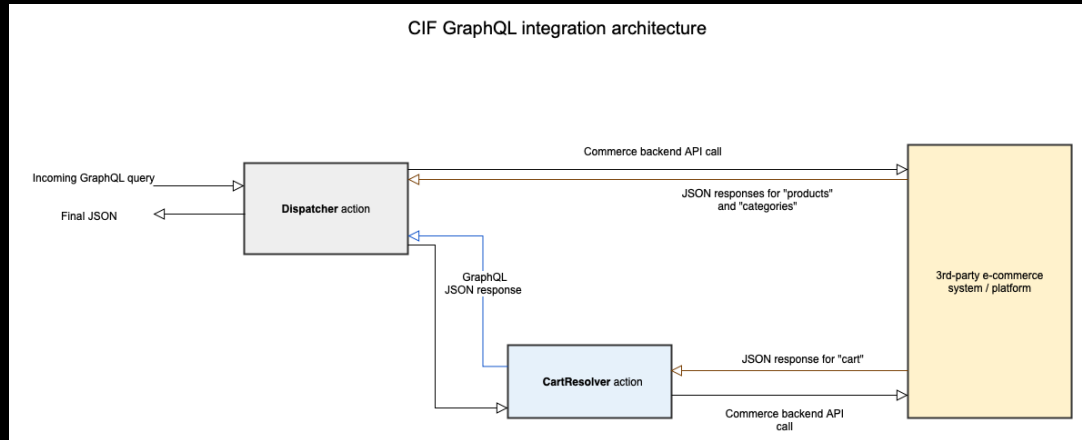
CIF GraphQL integration architecture

Incoming GraphQL query

Final JSON

Dispatcher action

Commerce backend API call

JSON responses for "products" and "categories"

GraphQL JSON response

3rd-party e-commerce system / platform

JSON response for "cart"

CartResolver action

Commerce backend API call